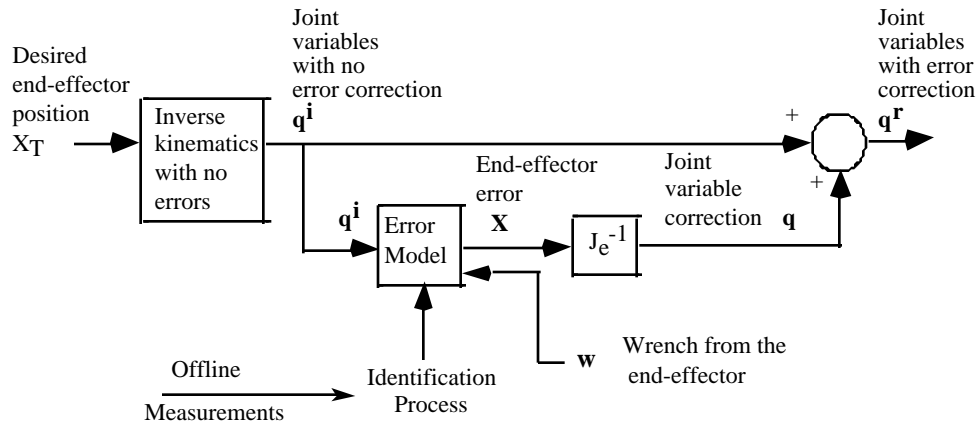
Desired end-effector position $X_T$

Inverse kinematics with no errors

Joint variables with no error correction

$\mathbf{q^i}$

Joint variables with error correction

+

$\mathbf{q^r}$

+

End-effector error

Joint variable correction

$\mathbf{q^i}$

Error Model

$\mathbf{X}$

$J_e^{-1}$

$\mathbf{q}$

$\mathbf{w}$

Wrench from the end-effector

Offline

Measurements

Identification Process